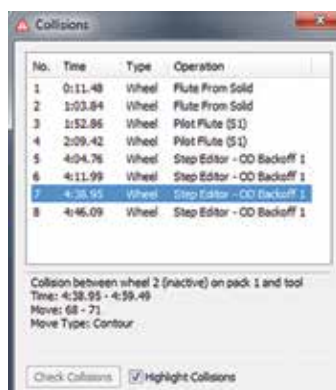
Collisions

| No. | Time | Type | Operation |
|---|---|---|---|
| 1 | 0:11.48 | Wheel | Flute From Solid |
| 2 | 1:03.84 | Wheel | Flute From Solid |
| 3 | 1:52.86 | Wheel | Pilot Flute (S1) |
| 4 | 2:09.42 | Wheel | Pilot Flute (S1) |
| 5 | 4:04.76 | Wheel | Step Editor - OD Backoff 1 |
| 6 | 4:11.99 | Wheel | Step Editor - OD Backoff 1 |
| 7 | 4:38.95 | Wheel | Step Editor - OD Backoff 1 |
| 8 | 4:46.09 | Wheel | Step Editor - OD Backoff 1 |

Collision between wheel 2 (inactive) on pack 1 and tool
Time: 4:38.95 - 4:59.49
Move: 68 - 71
Move Type: Contour

Check Collisions
Highlight Collisions